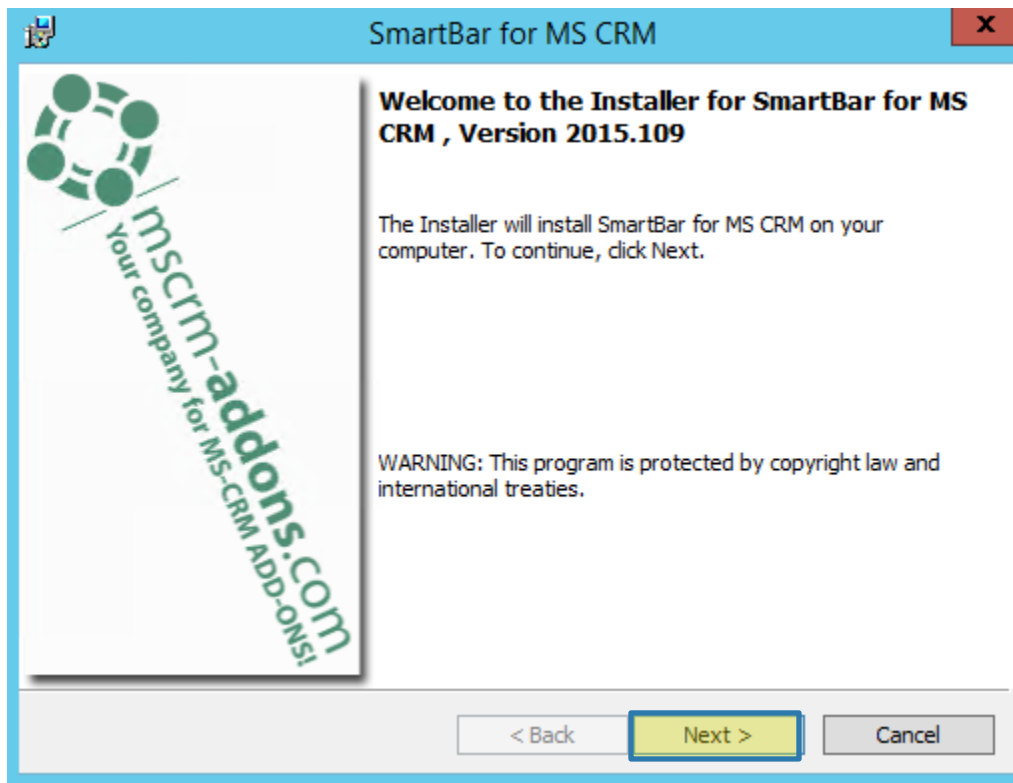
SmartBar for MS CRM

mscrm-addons.com
Your company for MS-CRM ADD-ONS!

Welcome to the Installer for SmartBar for MS CRM , Version 2015.109

The Installer will install SmartBar for MS CRM on your computer. To continue, click Next.

WARNING: This program is protected by copyright law and international treaties.

< Back
Next >
Cancel